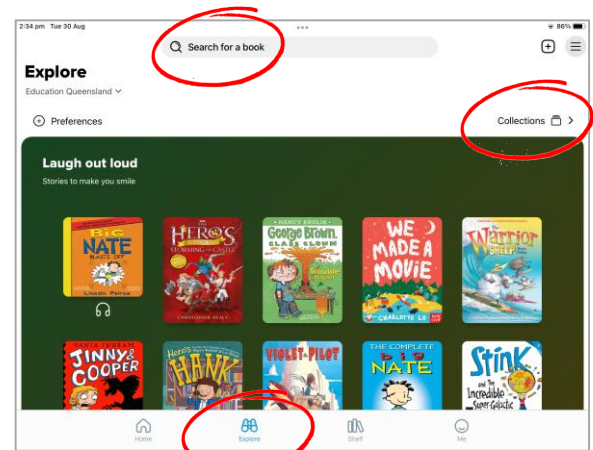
2:34 pm Tue 30 Aug
86%

Search for a book

Explore
Education Queensland

Preferences
Collections

Laugh out loud
Stories to make you smile

BIG NATE BLASTS OFF
Lincoln Peirce

HEROS STORMING THE CASTLE
CHRISTOPHER SEALY

NANCY KRULIK
George Brown, CLASS CLOWN
Trouble
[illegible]

WE MADE A MOVIE
CHARLOTTE LO

Warrior SHEEP

JINNY & COOPER

Here's HANK

VIOLET PILOT

THE COMPLETE BIG NATE

Stink and the Incredible Super-Galactic

Home
Explore
Shelf
Me